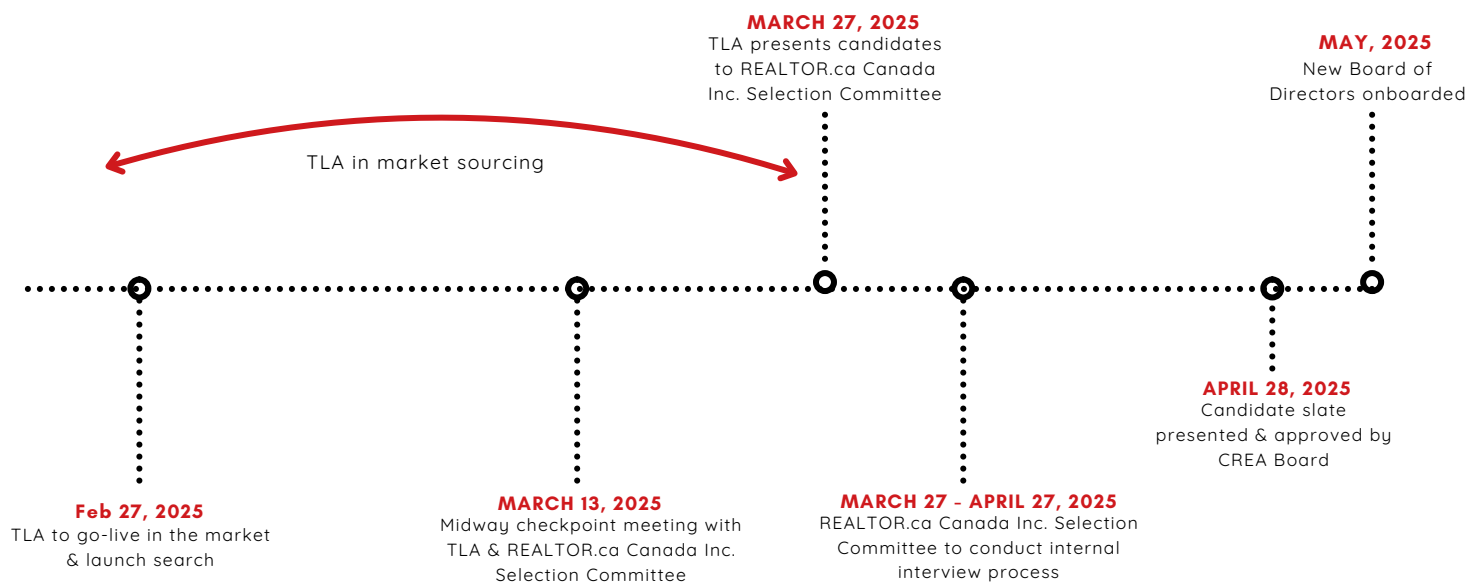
MARCH 27, 2025
TLA presents candidates to REALTOR.ca Canada Inc. Selection Committee

MAY, 2025
New Board of Directors onboarded

TLA in market sourcing

Feb 27, 2025
TLA to go-live in the market & launch search

MARCH 13, 2025
Midway checkpoint meeting with TLA & REALTOR.ca Canada Inc. Selection Committee

MARCH 27 - APRIL 27, 2025
REALTOR.ca Canada Inc. Selection Committee to conduct internal interview process

APRIL 28, 2025
Candidate slate presented & approved by CREA Board